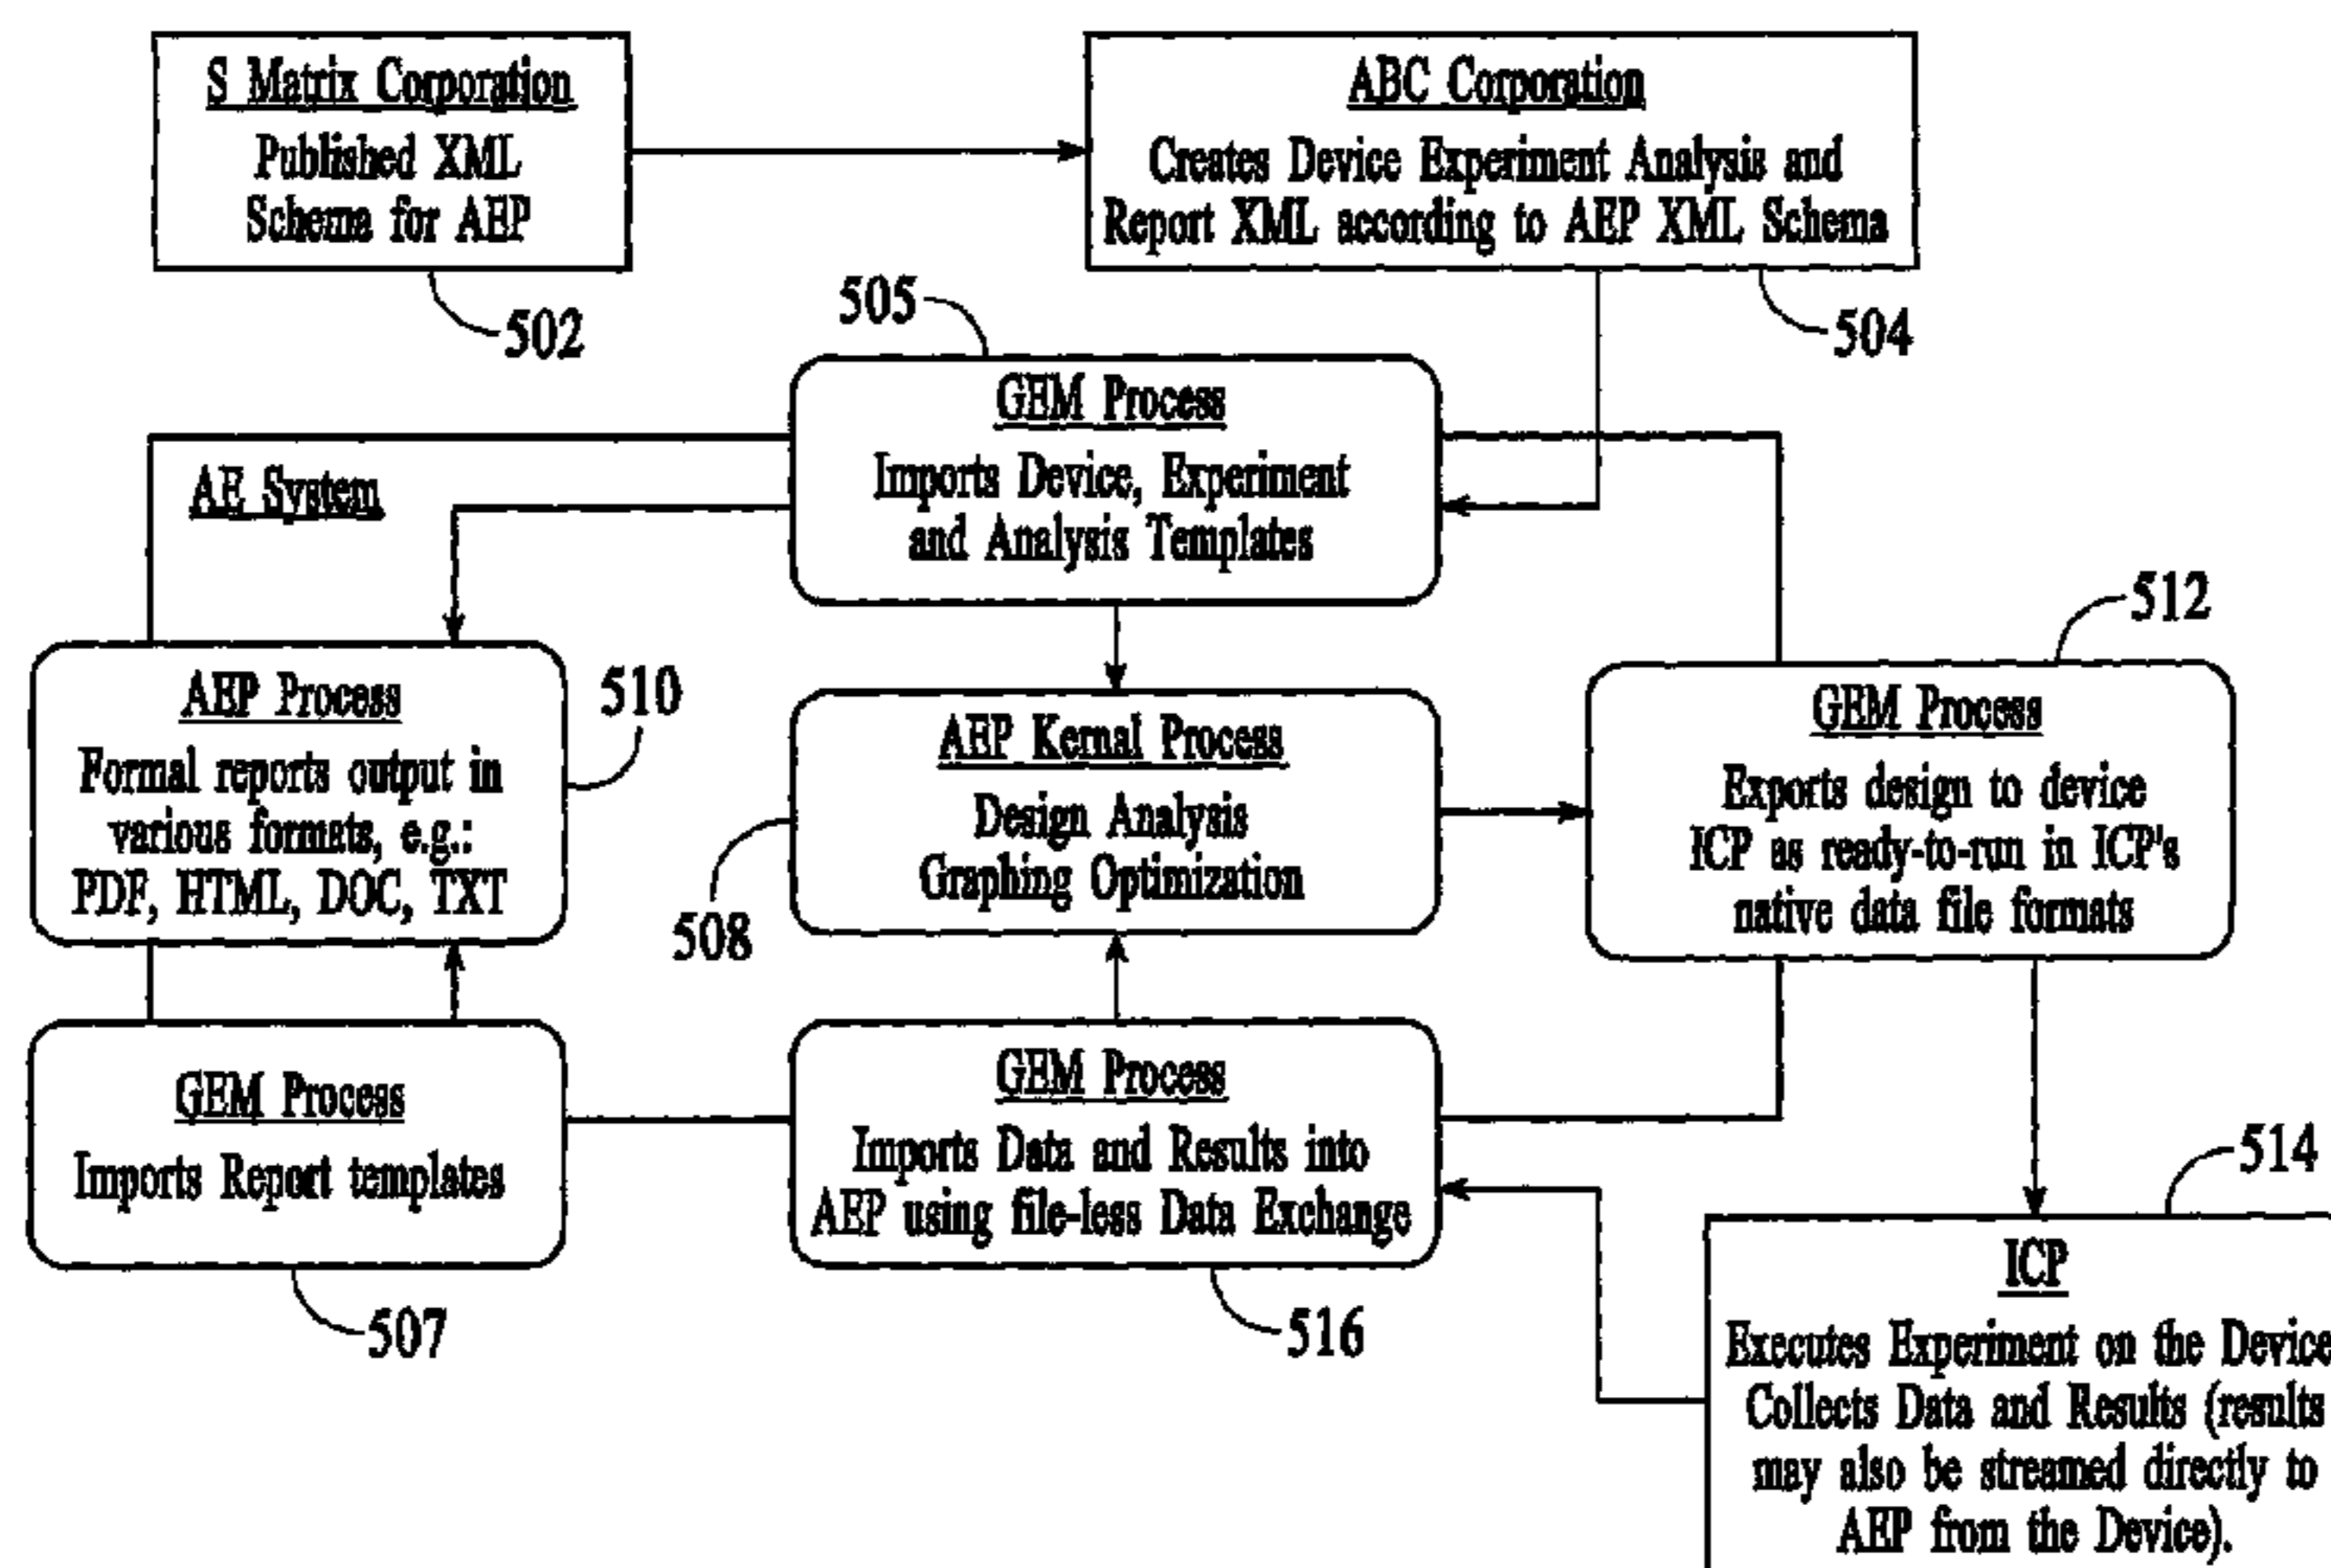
S Matrix Corporation
Published XML Schema for AEP

502

ABC Corporation
Creates Device Experiment Analysis and Report XML according to AEP XML Schema

504

505

GEM Process
Imports Device, Experiment and Analysis Templates

AE System

512

AEP Process
Formal reports output in various formats, e.g.: PDF, HTML, DOC, TXT

510

AEP Kernal Process
Design Analysis Graphing Optimization

508

GEM Process
Exports design to device ICP as ready-to-run in ICP's native data file formats

GEM Process
Imports Report templates

507

GEM Process
Imports Data and Results into AEP using file-less Data Exchange

516

514

ICP
Executes Experiment on the Device Collects Data and Results (results may also be streamed directly to AEP from the Device).